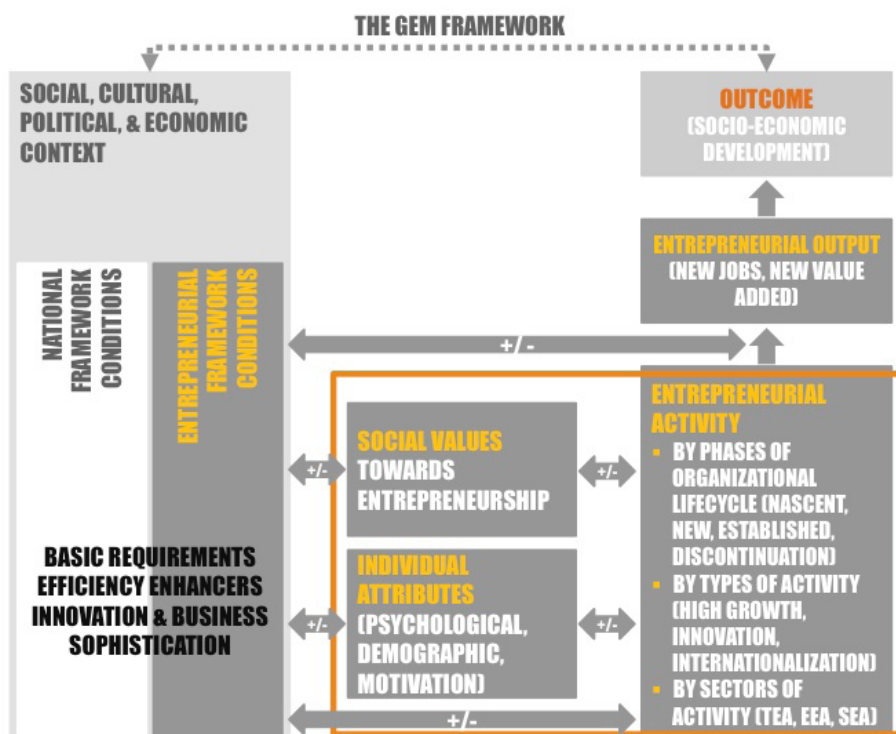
THE GEM FRAMEWORK

SOCIAL, CULTURAL, POLITICAL, & ECONOMIC CONTEXT

OUTCOME
(SOCIO-ECONOMIC DEVELOPMENT)

ENTREPRENEURIAL OUTPUT
(NEW JOBS, NEW VALUE ADDED)

NATIONAL FRAMEWORK CONDITIONS

ENTREPRENEURIAL FRAMEWORK CONDITIONS

+/-

ENTREPRENEURIAL ACTIVITY
- BY PHASES OF ORGANIZATIONAL LIFECYCLE (NASCENT, NEW, ESTABLISHED, DISCONTINUATION)
- BY TYPES OF ACTIVITY (HIGH GROWTH, INNOVATION, INTERNATIONALIZATION)
- BY SECTORS OF ACTIVITY (TEA, EEA, SEA)

+/-

SOCIAL VALUES TOWARDS ENTREPRENEURSHIP

+/-

BASIC REQUIREMENTS
EFFICIENCY ENHANCERS
INNOVATION & BUSINESS SOPHISTICATION

+/-

INDIVIDUAL ATTRIBUTES
(PSYCHOLOGICAL, DEMOGRAPHIC, MOTIVATION)

+/-

+/-